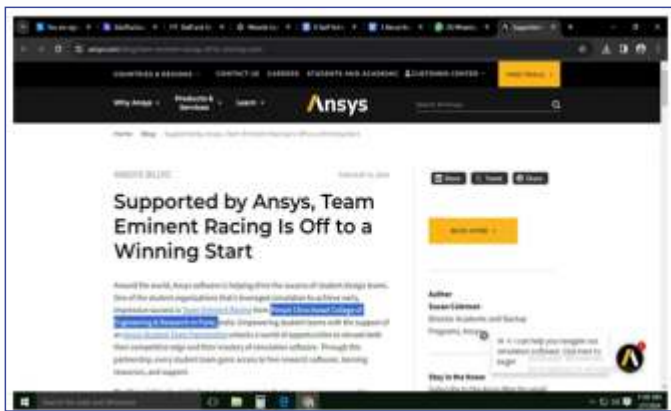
COUNTRIES & REGIONS   CONTACT US   CAREERS   STUDENTS AND ACADEMIC   CUSTOMER CENTER   FREE TRIALS

Why Ansys   Products & Services   Learn

Ansys

Supported by Ansys, Team Eminent Racing Is Off to a Winning Start

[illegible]

Author
Susan Coleman
Director, Academic and Startup Programs, Ansys

Hi, I can help you navigate our simulation software. Click here to begin!

Stay in the Know